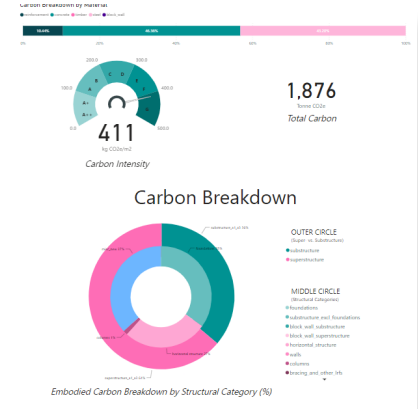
Carbon Breakdown by Material

● reinforcement ● concrete ● timber ● steel ● block_wall

10.6%
45.56%
43.8%

0% 20% 40% 60% 80% 100%

200.0
300.0
B
C
D
E
100.0
400.0
A
F
A+
G
A++
0.0
500.0

411
kg CO2e/m2
Carbon Intensity

1,876
Tonne CO2e
Total Carbon

Carbon Breakdown

substructure_incl_sl 24%
superstructure 65%
superstructure_incl_sl 62%

OUTER CIRCLE
(Super- vs. Substructure)
● substructure
● superstructure

MIDDLE CIRCLE
(Structural Categories)
● foundations
● substructure_excl_foundations
● block_wall_substructure
● block_wall_superstructure
● horizontal_structure
● walls
● columns
● bracing_and_other_infs

Embodied Carbon Breakdown by Structural Category (%)